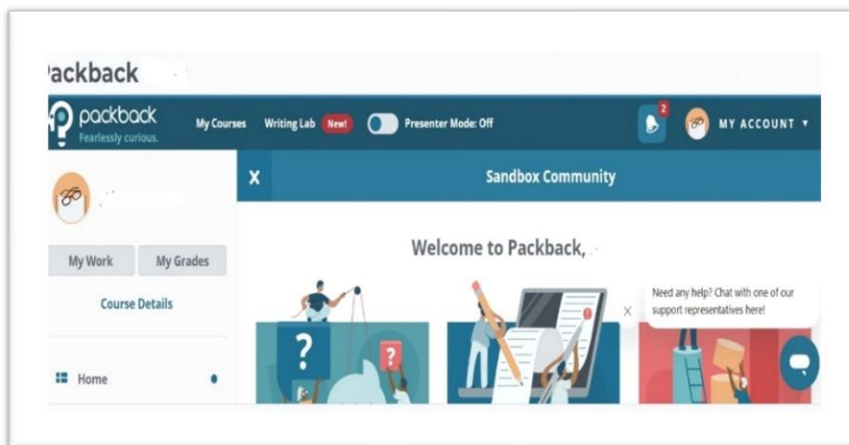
ackback

packback
Fearlessly curious.

My Courses Writing Lab New! Presenter Mode: Off

2

MY ACCOUNT ▾

My Work My Grades

Course Details

Home

X Sandbox Community

Welcome to Packback,

Need any help? Chat with one of our support representatives here!

X